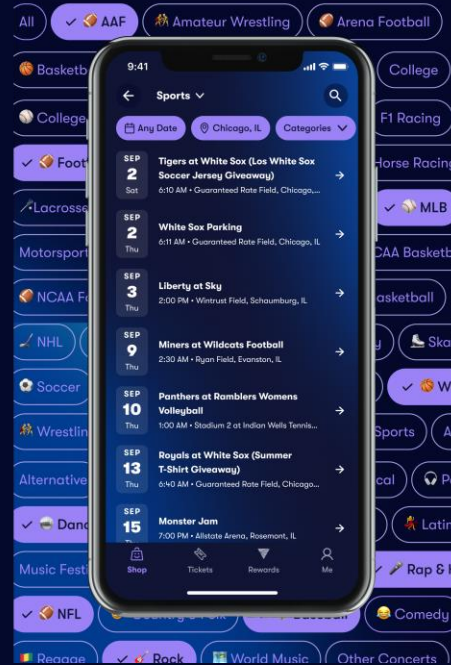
All
✓ AAF
Amateur Wrestling
Arena Football
Basketb
College
College
F1 Racing
✓ Foot
Horse Racing
Lacrosse
✓ MLB
Motorsport
CAA Basketb
NCAA F
asketball
NHL
Ska
Soccer
✓ W
Wrestlin
Sports
Alternative
cal
✓ Danc
Latin
Music Festi
Rap &
✓ NFL
Comedy
Reggae
✓ Rock
World Music
Other Concerts

9:41
Sports
Any Date
Chicago, IL
Categories

SEP 2 Sat
Tigers at White Sox (Los White Sox Soccer Jersey Giveaway)
6:10 AM • Guaranteed Rate Field, Chicago,...

SEP 2 Thu
White Sox Parking
6:11 AM • Guaranteed Rate Field, Chicago, IL

SEP 3 Thu
Liberty at Sky
2:00 PM • Wintrust Field, Schaumburg, IL

SEP 9 Thu
Miners at Wildcats Football
2:30 AM • Ryan Field, Evanston, IL

SEP 10 Thu
Panthers at Ramblers Womens Volleyball
1:00 AM • Stadium 2 at Indian Wells Tennis...

SEP 13 Thu
Royals at White Sox (Summer T-Shirt Giveaway)
6:40 AM • Guaranteed Rate Field, Chicago...

SEP 15 Thu
Monster Jam
7:00 PM • Allstate Arena, Rosemont, IL

Shop
Tickets
Rewards
Me